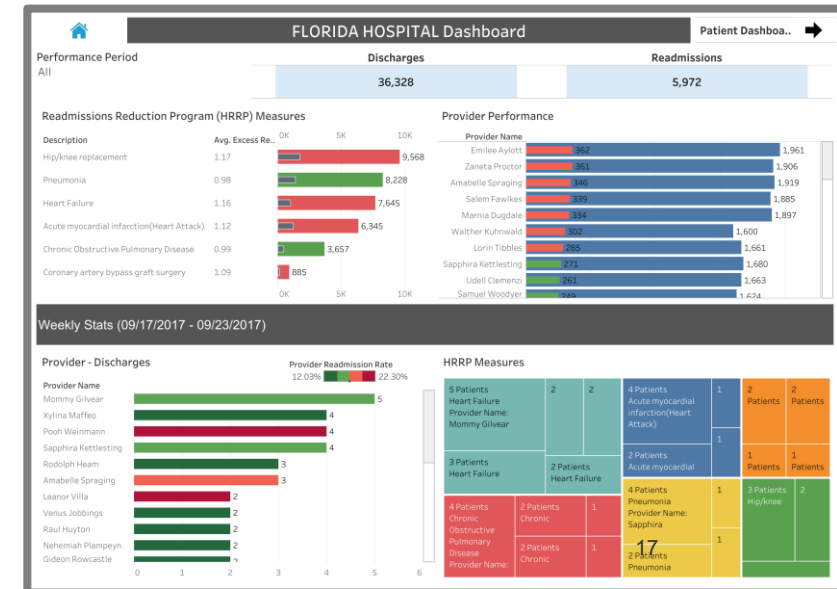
FLORIDA HOSPITAL Dashboard

Patient Dashboa..

Performance Period
All

Discharges
36,328

Readmissions
5,972

Readmissions Reduction Program (HRRP) Measures

| Description | Avg. Excess Re.. | |
|---|---|---|
| Hip/knee replacement | 1.17 | 9,568 |
| Pneumonia | 0.98 | 8,228 |
| Heart Failure | 1.16 | 7,645 |
| Acute myocardial infarction(Heart Attack) | 1.12 | 6,345 |
| Chronic Obstructive Pulmonary Disease | 0.99 | 3,657 |
| Coronary artery bypass graft surgery | 1.09 | 885 |

0K 5K 10K

Provider Performance

| Provider Name | | |
|---|---|---|
| Emilee Aylott | 362 | 1,961 |
| Zaneta Proctor | 361 | 1,906 |
| Amabelle Spraging | 346 | 1,919 |
| Salem Fawlkes | 339 | 1,885 |
| Marnia Dugdale | 334 | 1,897 |
| Walther Kuhnwald | 302 | 1,600 |
| Lorin Tibbles | 285 | 1,661 |
| Sapphira Kettlesting | 271 | 1,680 |
| Udell Clemenzi | 261 | 1,663 |
| Samuel Woodyer | 249 | 1,624 |

Weekly Stats (09/17/2017 - 09/23/2017)

Provider - Discharges

Provider Readmission Rate
12.03% 22.30%

| Provider Name | |
|---|---|
| Mommy Gilvear | 5 |
| Xylina Maffeo | 4 |
| Pooh Weinmann | 4 |
| Sapphira Kettlesting | 4 |
| Rodolph Heam | 3 |
| Amabelle Spraging | 3 |
| Leanor Villa | 2 |
| Venus Jobbings | 2 |
| Raul Huyton | 2 |
| Nehemiah Plampeyn | 2 |
| Gideon Rowcastle | 2 |

0 1 2 3 4 5 6

HRRP Measures

5 Patients Heart Failure Provider Name: Mommy Gilvear
2
2
3 Patients Heart Failure
2 Patients Heart Failure
4 Patients Acute myocardial infarction(Heart Attack)
1
1
2 Patients Acute myocardial
1
2 Patients
2 Patients
1 Patients
1 Patients
4 Patients Chronic Obstructive Pulmonary Disease Provider Name:
2 Patients Chronic
1
2 Patients Chronic
1
4 Patients Pneumonia Provider Name: Sapphira
1
2 Patients Pneumonia
17
1
3 Patients Hip/knee
2